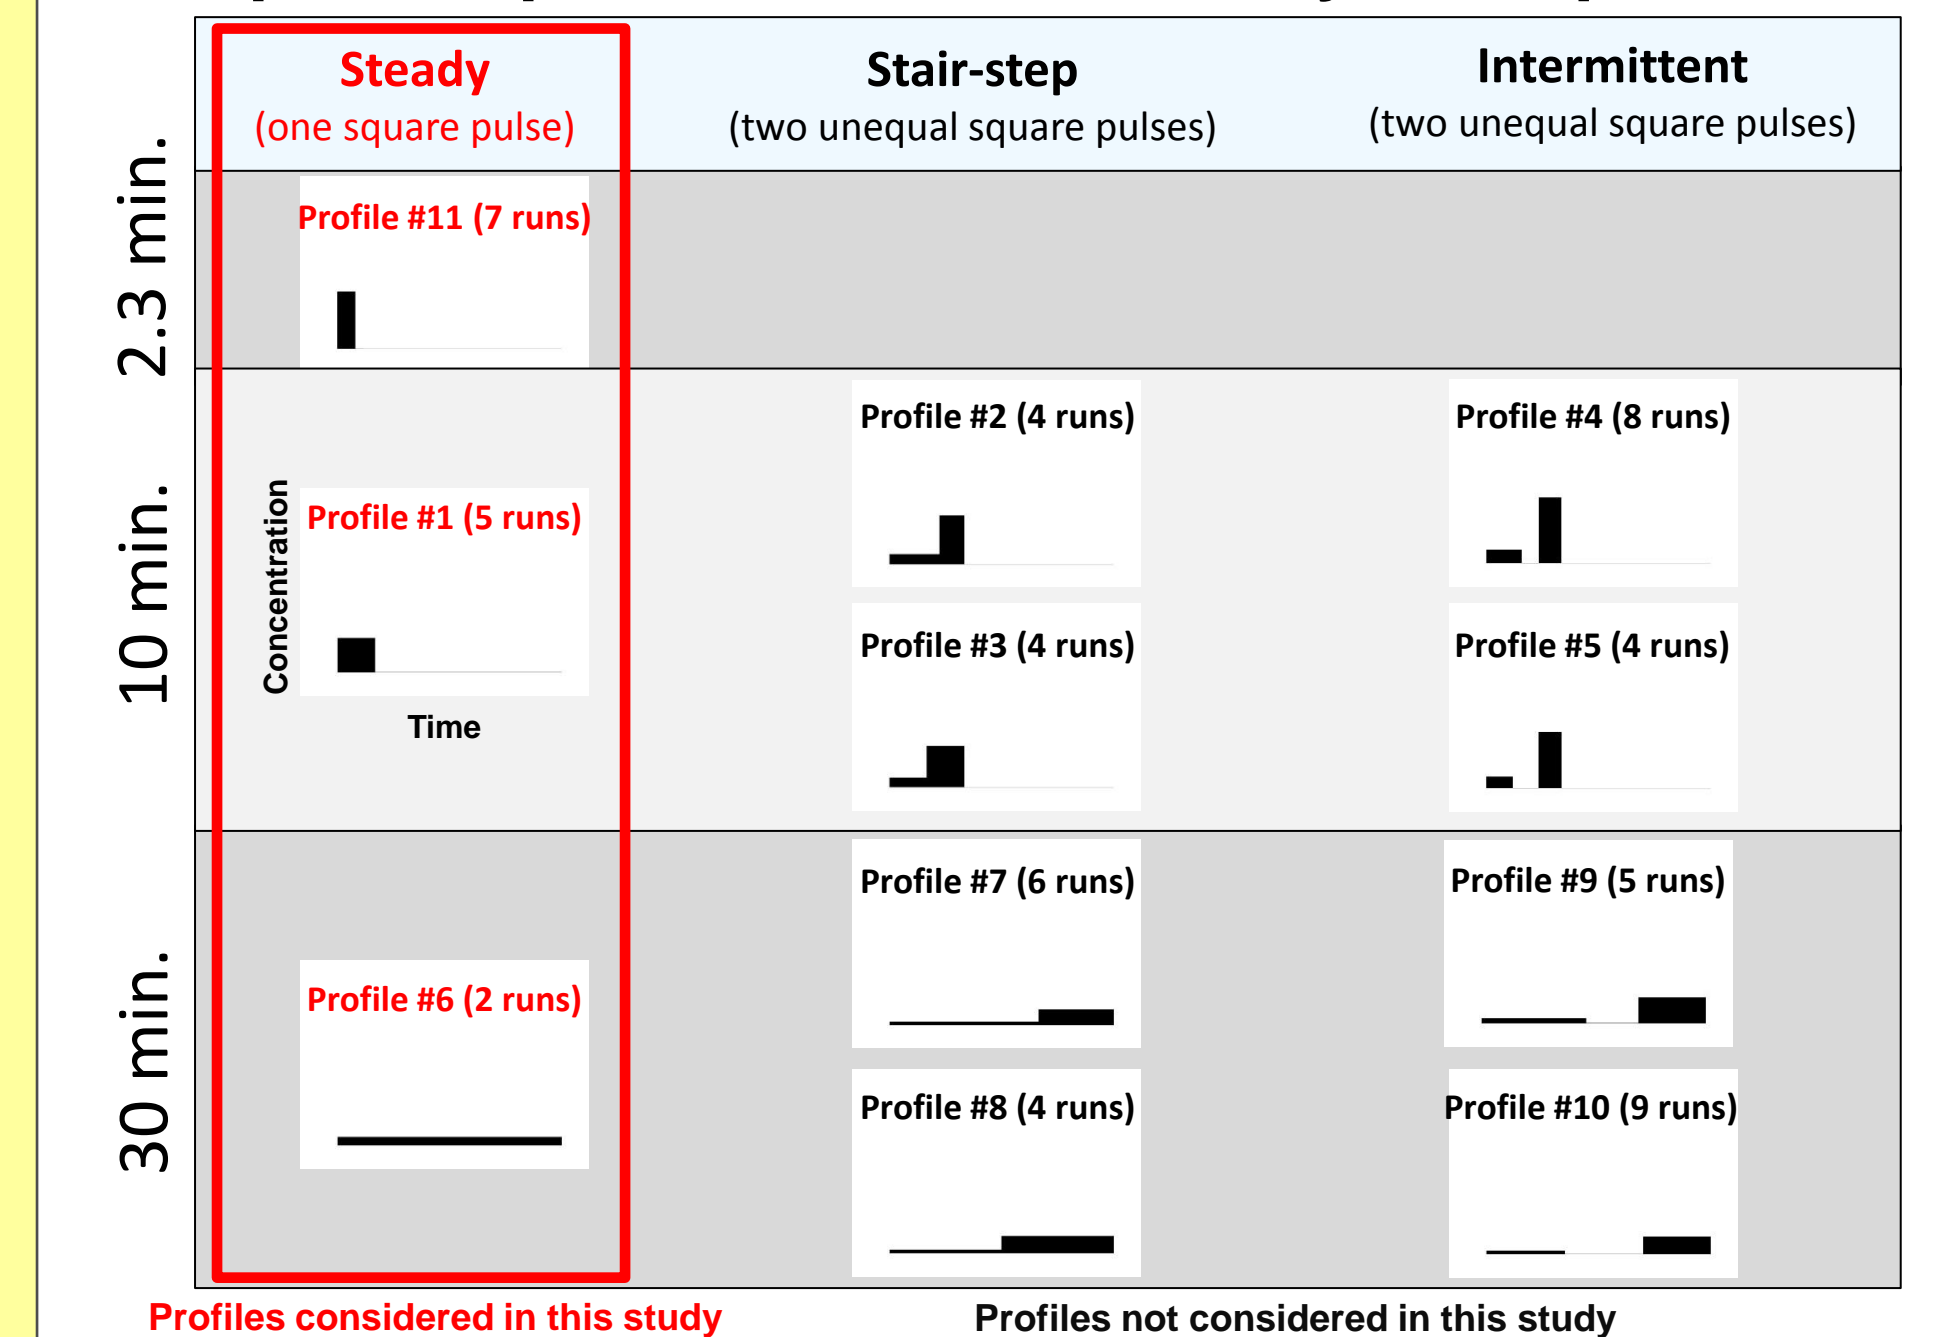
| | Steady (one square pulse) | Stair-step (two unequal square pulses) | Intermittent (two unequal square pulses) |
|---|---|---|---|
| 2.3 min. | Profile #11 (7 runs) | | |
| 10 min. | Profile #1 (5 runs) Concentration Time | Profile #2 (4 runs) Profile #3 (4 runs) | Profile #4 (8 runs) Profile #5 (4 runs) |
| 30 min. | Profile #6 (2 runs) | Profile #7 (6 runs) Profile #8 (4 runs) | Profile #9 (5 runs) Profile #10 (9 runs) |

Profiles considered in this study

Profiles not considered in this study